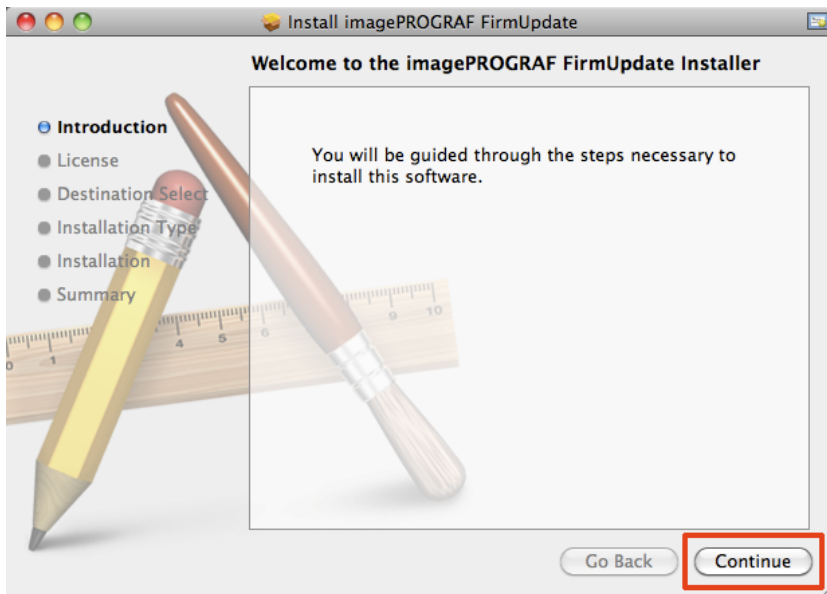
Install imagePROGRAF FirmUpdate

Welcome to the imagePROGRAF FirmUpdate Installer

Introduction
License
Destination Select
Installation Type
Installation
Summary

You will be guided through the steps necessary to install this software.

1 2 3 4 5 6 7 8 9 10

Go Back
Continue